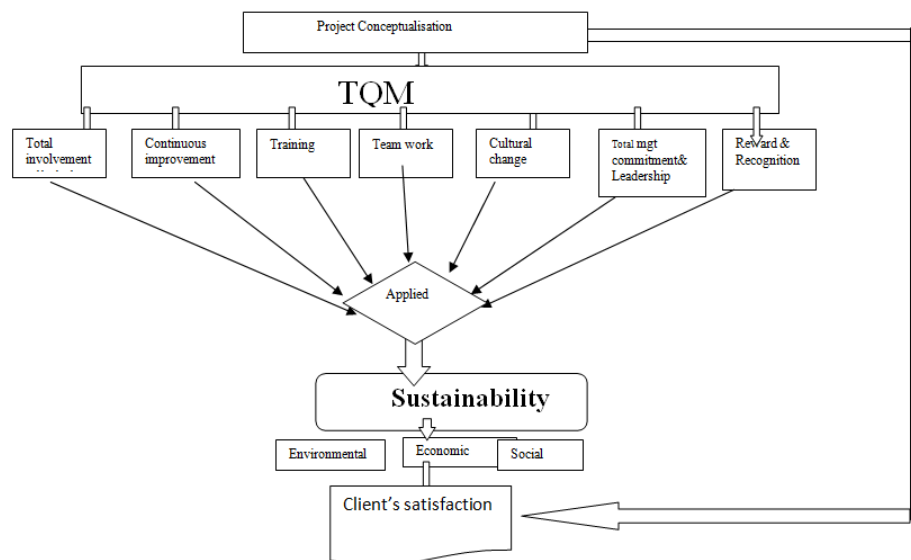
Project Conceptualisation

TQM

Total involvement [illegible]

Continuous improvement

Training

Team work

Cultural change

Total mgt commitment& Leadership

Reward & Recognition

Applied

Sustainability

Environmental

Economic

Social

Client's satisfaction